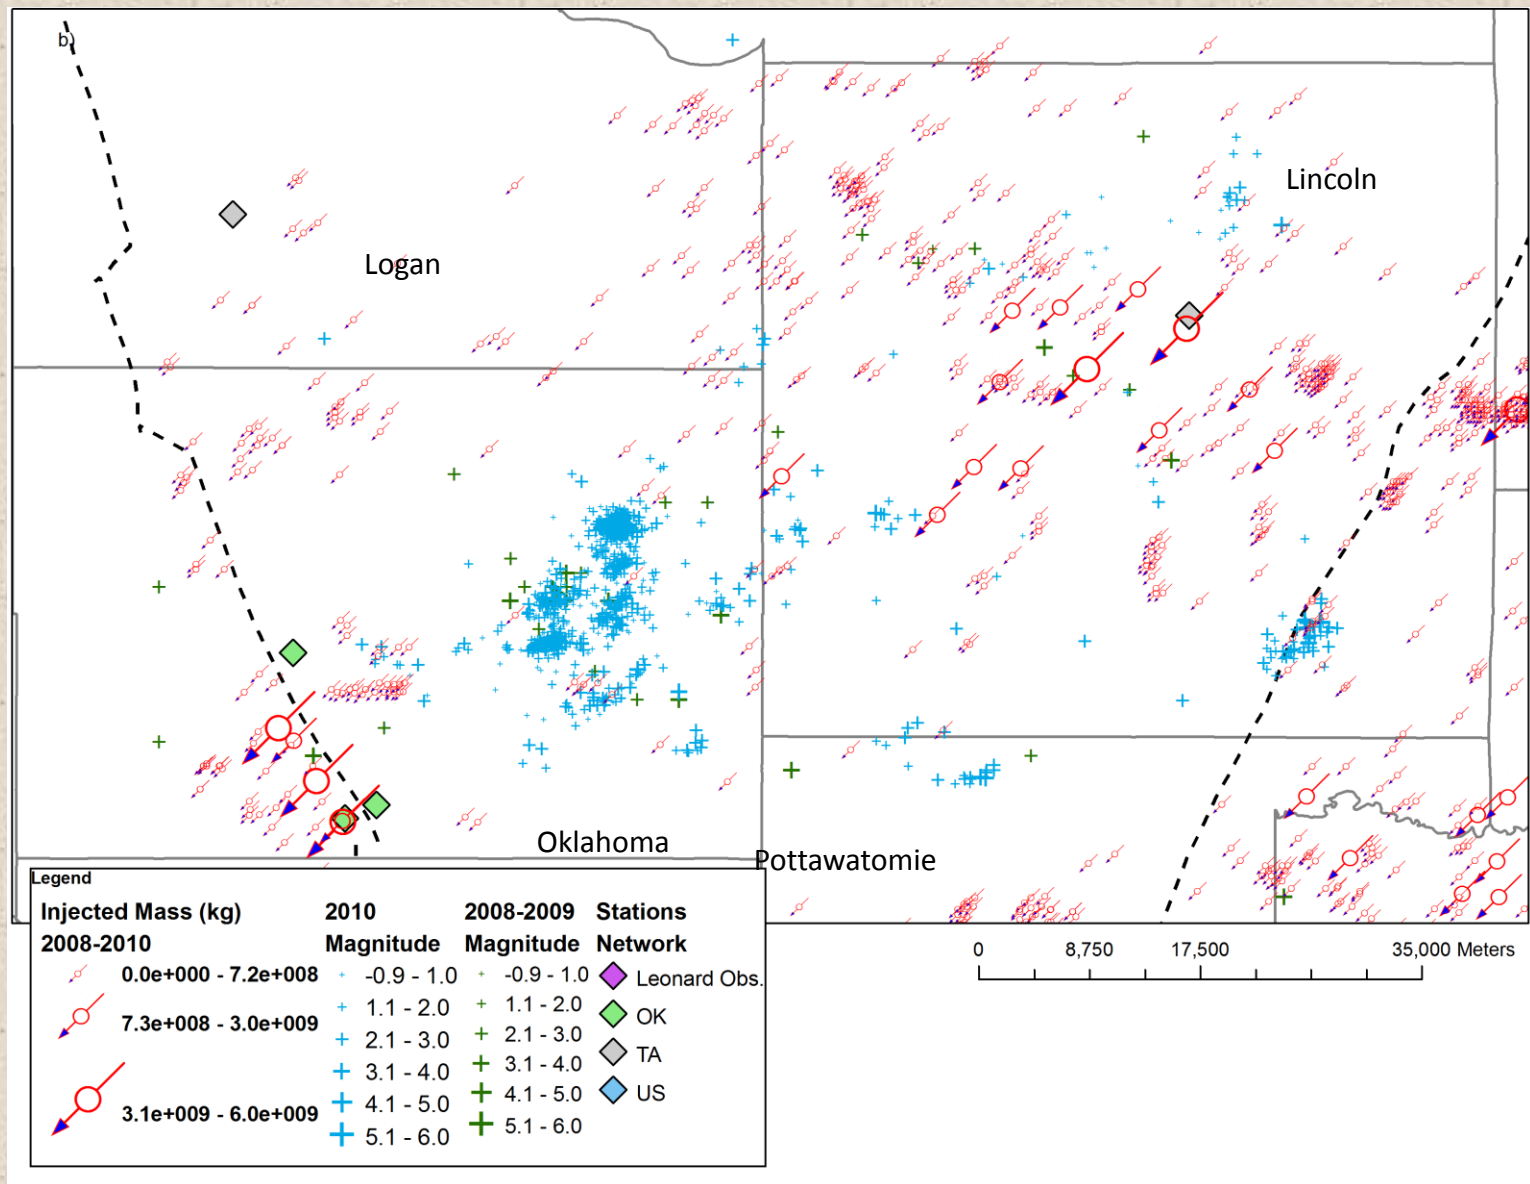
b)

Logan

Lincoln

Oklahoma

Pottawatomie

0 8,750 17,500 35,000 Meters

Legend

Injected Mass (kg) 2008-2010
0.0e+000 - 7.2e+008
7.3e+008 - 3.0e+009
3.1e+009 - 6.0e+009

2010 Magnitude
-0.9 - 1.0
1.1 - 2.0
2.1 - 3.0
3.1 - 4.0
4.1 - 5.0
5.1 - 6.0

2008-2009 Magnitude
-0.9 - 1.0
1.1 - 2.0
2.1 - 3.0
3.1 - 4.0
4.1 - 5.0
5.1 - 6.0

Stations Network
Leonard Obs.
OK
TA
US